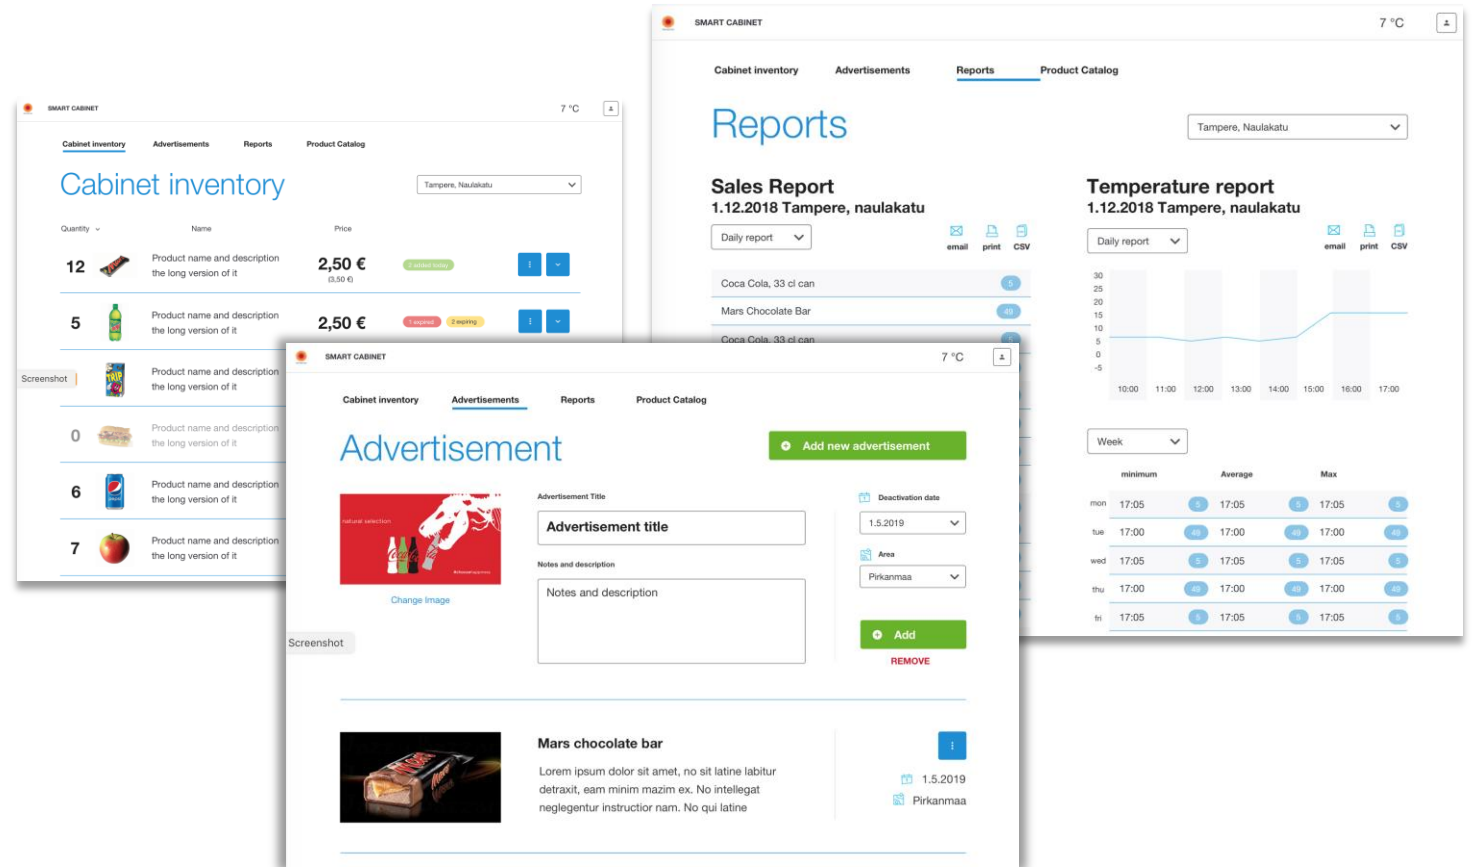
SMART CABINET 7 °C

Cabinet inventory Advertisements Reports Product Catalog

Cabinet inventory

Tampere, Naulakatu

Quantity Name Price

12 Product name and description the long version of it 2,50 € (3,50 €) 2 added today

5 Product name and description the long version of it 2,50 € 1 expired 2 expiring

Screenshot Product name and description the long version of it

0 Product name and description the long version of it

6 Product name and description the long version of it

7 Product name and description the long version of it

SMART CABINET 7 °C

Cabinet inventory Advertisements Reports Product Catalog

Reports

Tampere, Naulakatu

Sales Report
1.12.2018 Tampere, naulakatu

Daily report

email print CSV

Coca Cola, 33 cl can 5
Mars Chocolate Bar 49
Coca Cola, 33 cl can

Temperature report
1.12.2018 Tampere, naulakatu

Daily report

email print CSV

30 25 20 15 10 5 0 -5

10:00 11:00 12:00 13:00 14:00 15:00 16:00 17:00

Week

| | minimum | | Average | | Max | |
|---|---|---|---|---|---|---|
| mon | 17:05 | 5 | 17:05 | 5 | 17:05 | 5 |
| tue | 17:00 | 49 | 17:00 | 49 | 17:00 | 49 |
| wed | 17:05 | 5 | 17:05 | 5 | 17:05 | 5 |
| thu | 17:00 | 49 | 17:00 | 49 | 17:00 | 49 |
| fri | 17:05 | 5 | 17:05 | 5 | 17:05 | 5 |

SMART CABINET 7 °C

Cabinet inventory Advertisements Reports Product Catalog

Advertisement

Add new advertisement

natural selection

Change Image

Advertisement Title
Advertisement title

Notes and description
Notes and description

Deactivation date
1.5.2019

Area
Pirkanmaa

Add
REMOVE

Screenshot

Mars chocolate bar

Lorem ipsum dolor sit amet, no sit latine labitur detraxit, eam minim mazim ex. No intellegat neglegentur instructior nam. No qui latine

1.5.2019
Pirkanmaa